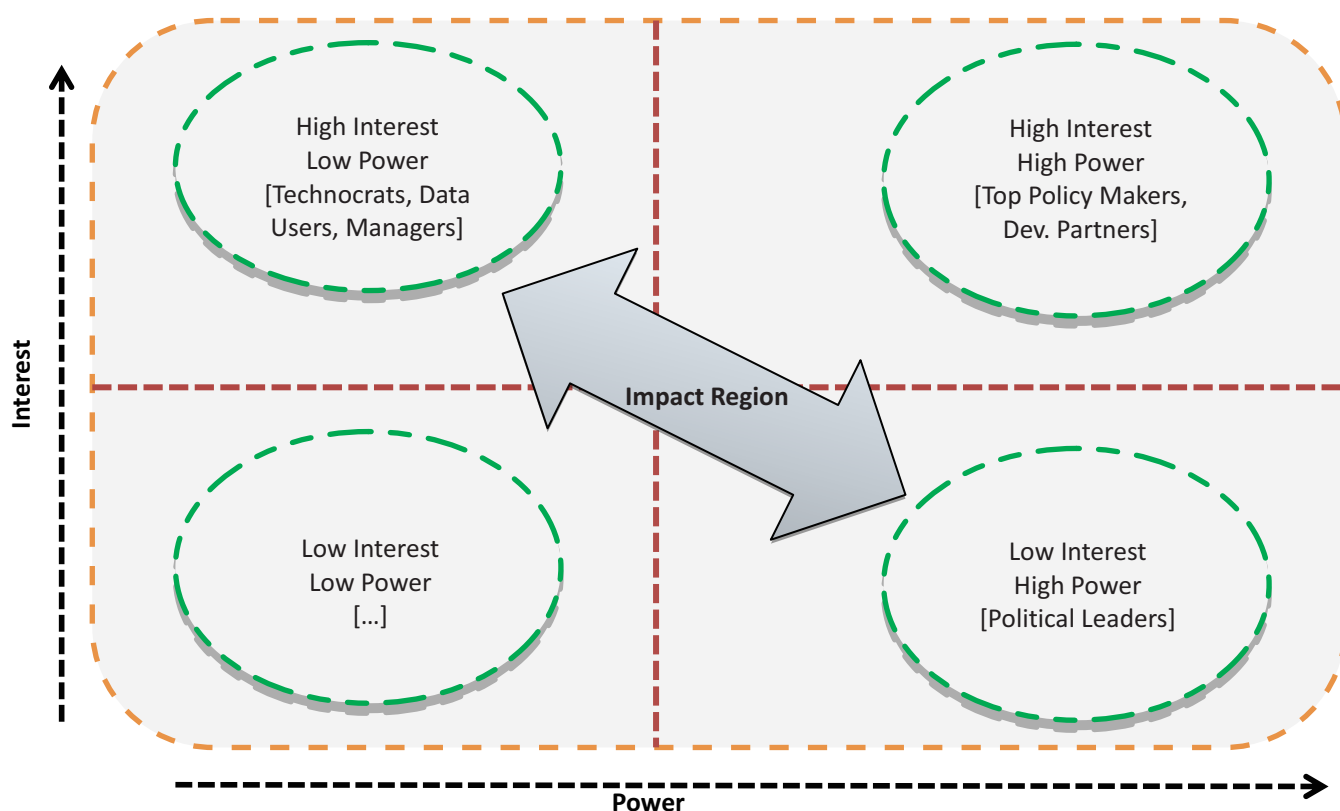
Interest

High Interest
Low Power
[Technocrats, Data Users, Managers]

High Interest
High Power
[Top Policy Makers, Dev. Partners]

Impact Region

Low Interest
Low Power
[…]

Low Interest
High Power
[Political Leaders]

Power